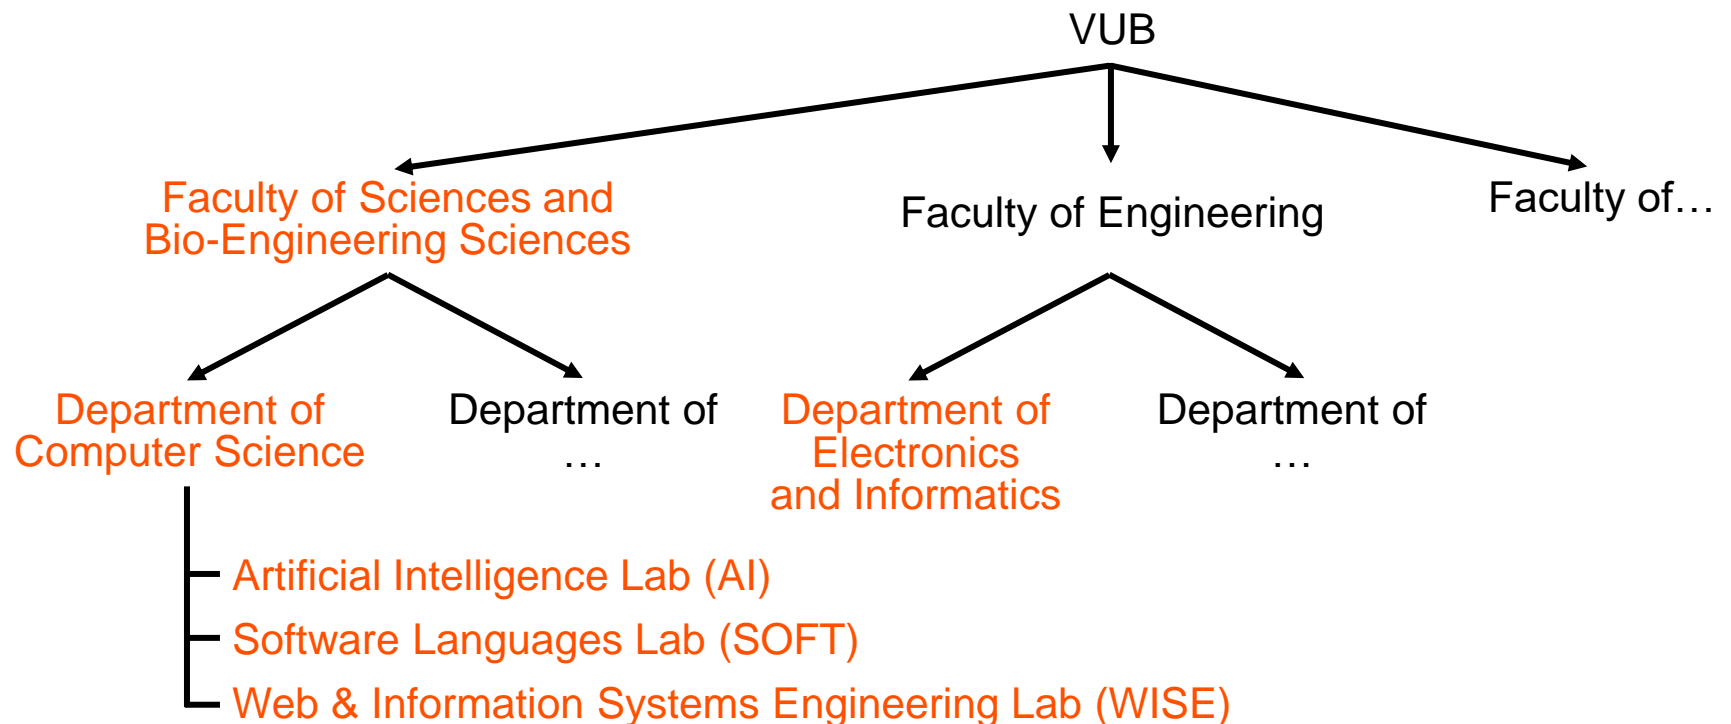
VUB

Faculty of Sciences and Bio-Engineering Sciences

Faculty of Engineering

Faculty of…

Department of Computer Science

Department of …

Department of Electronics and Informatics

Department of …

Artificial Intelligence Lab (AI)

Software Languages Lab (SOFT)

Web & Information Systems Engineering Lab (WISE)